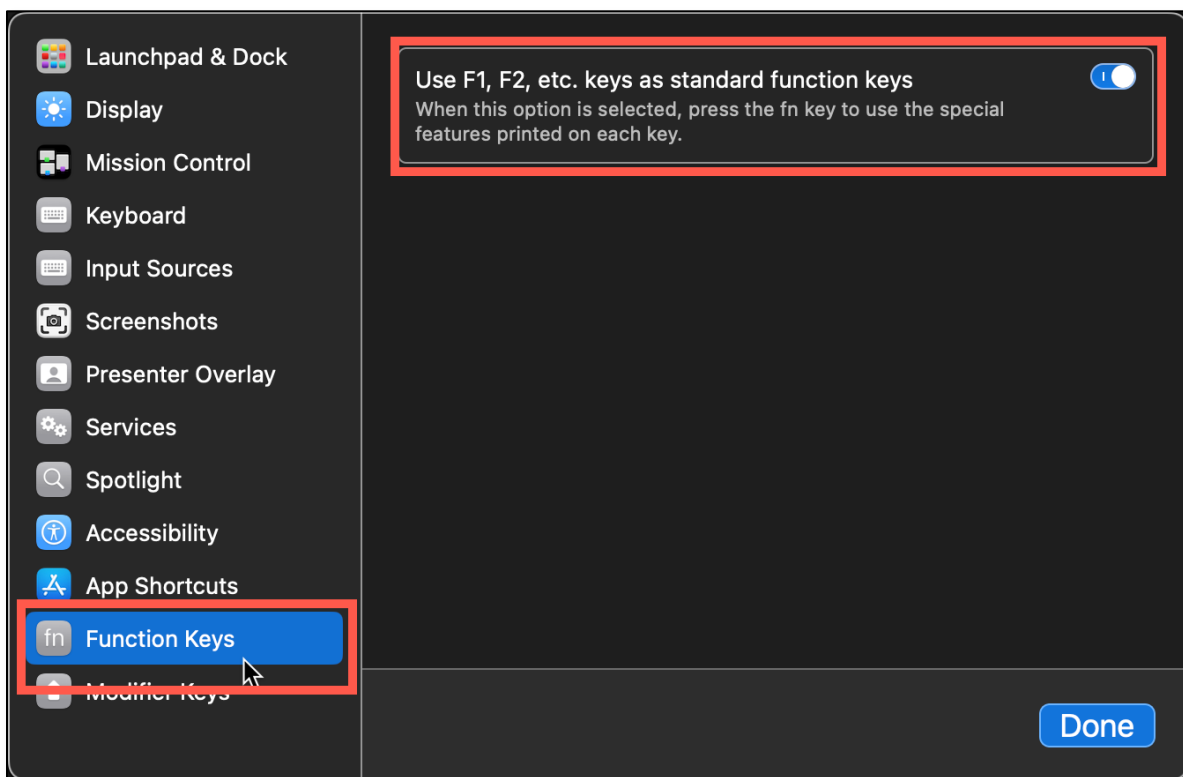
Launchpad & Dock
Display
Mission Control
Keyboard
Input Sources
Screenshots
Presenter Overlay
Services
Spotlight
Accessibility
App Shortcuts
fn Function Keys
Modifier Keys

Use F1, F2, etc. keys as standard function keys
When this option is selected, press the fn key to use the special features printed on each key.

Done